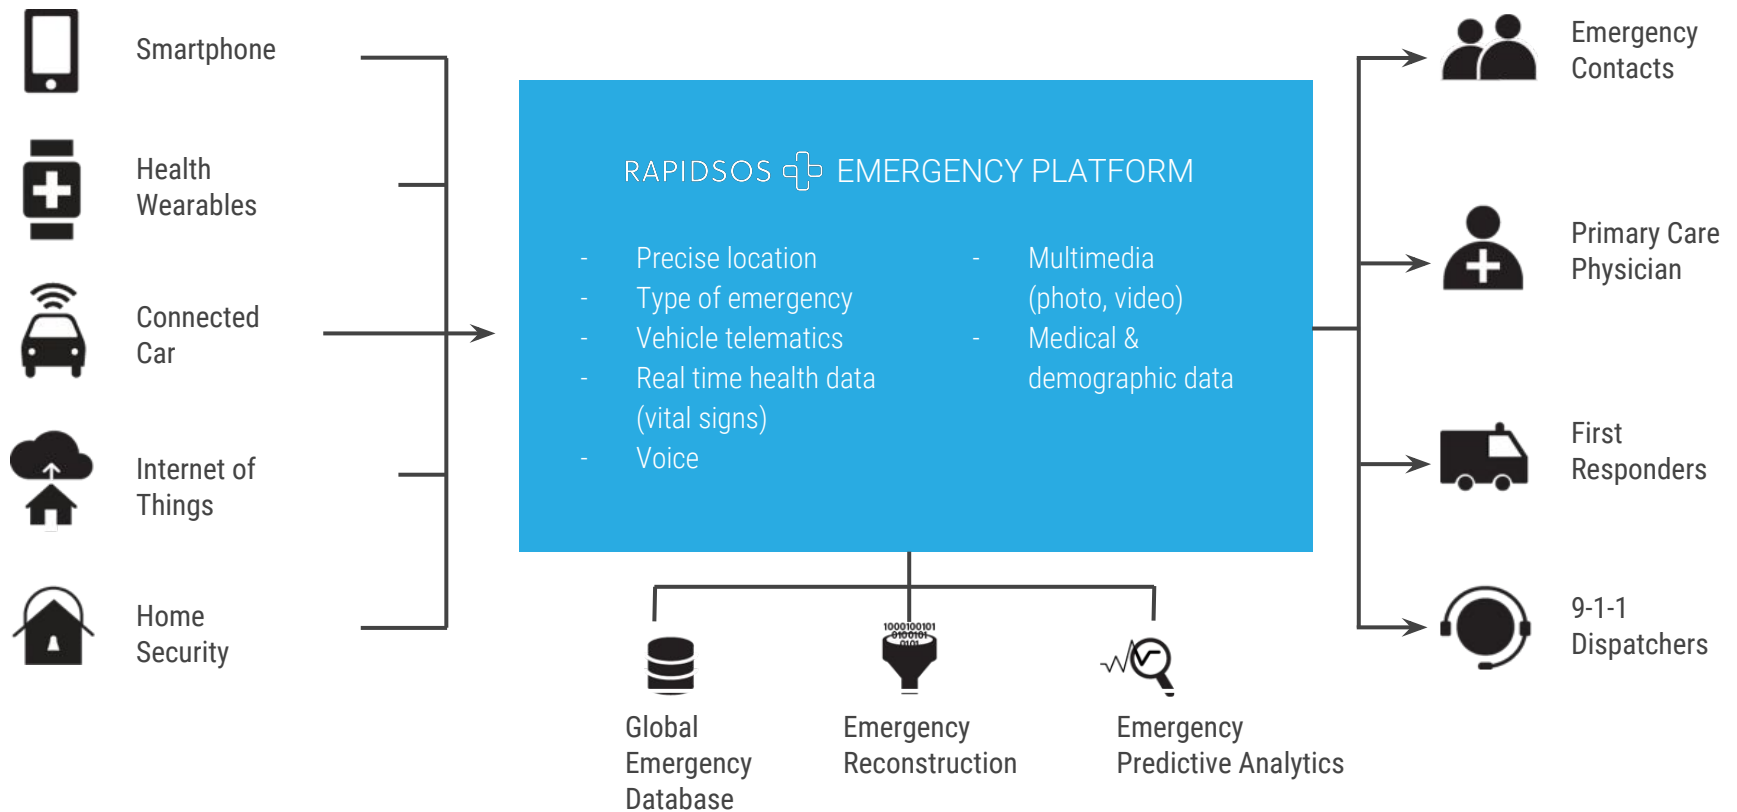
Smartphone

Health Wearables

Connected Car

Internet of Things

Home Security

RAPIDSOS EMERGENCY PLATFORM

- Precise location
- Type of emergency
- Vehicle telematics
- Real time health data (vital signs)
- Voice

- Multimedia (photo, video)
- Medical & demographic data

Emergency Contacts

Primary Care Physician

First Responders

9-1-1 Dispatchers

Global Emergency Database

1000100101 0100101 0101

Emergency Reconstruction

Emergency Predictive Analytics